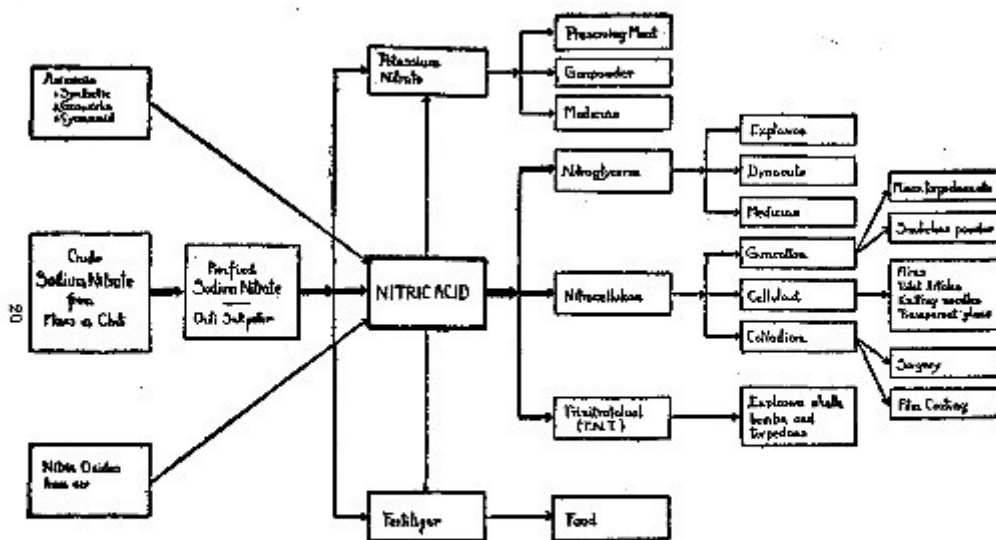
20

Ammonia
-Synthetic
-Byproduct
-Cyanamid

Crude Sodium Nitrate from Mines in Chili

Purified Sodium Nitrate
Chili Saltpeter

Nitric Oxides from air

Potassium Nitrate

NITRIC ACID

Fertilizer

Preserving Meat

Gunpowder

Medicine

Nitroglycerine

Nitrocellulose

Trinitrotoluol (T.N.T.)

Food

Explosives

Dynamite

Medicine

Guncotton

Celluloid

Collodion

Explosive shells bombs and torpedoes

Mines, torpedoes etc.

Smokeless powder

Films
Toilet Articles
Knitting needles
Transparent glass

Surgery

Film Coating